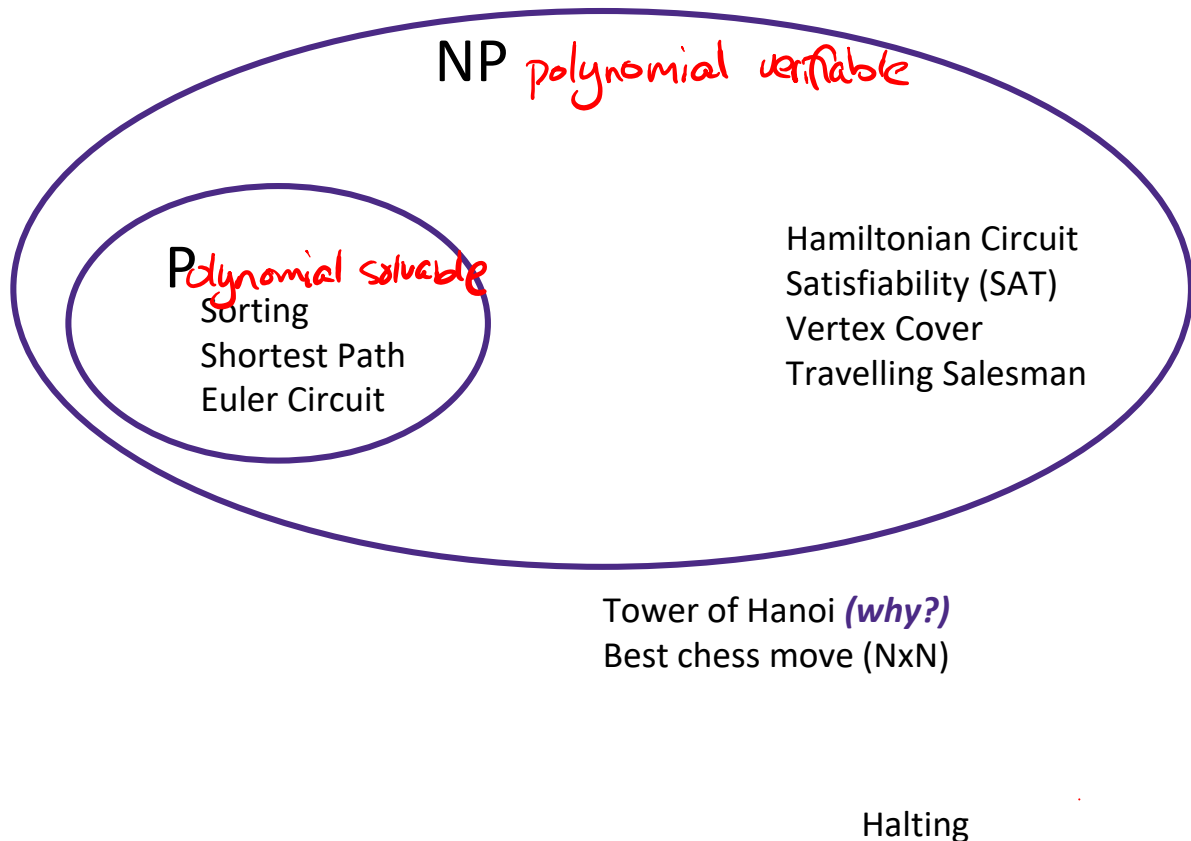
NP polynomial verifiable

Polynomial solvable
Sorting
Shortest Path
Euler Circuit

Hamiltonian Circuit
Satisfiability (SAT)
Vertex Cover
Travelling Salesman

Tower of Hanoi *(why?)*
Best chess move (NxN)

Halting